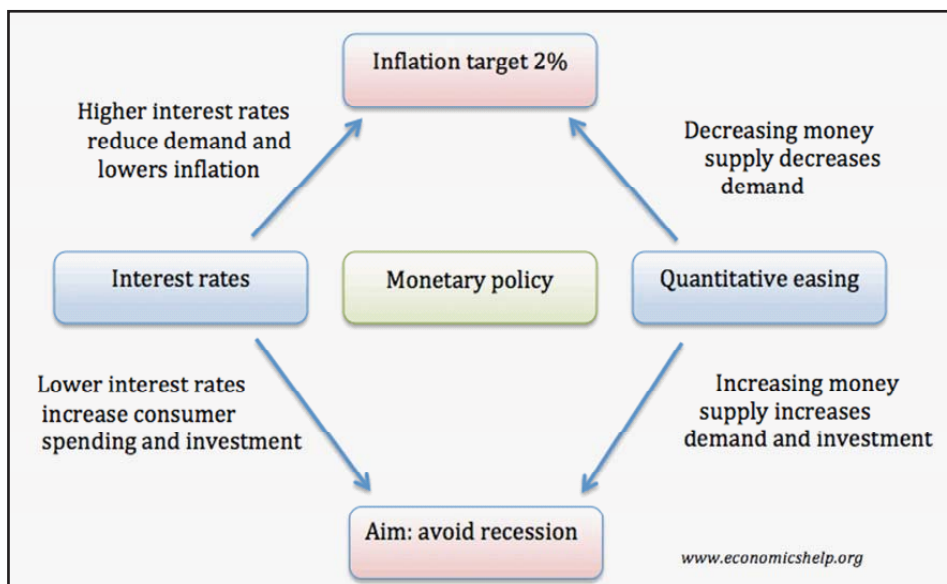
Inflation target 2%

Higher interest rates reduce demand and lowers inflation

Decreasing money supply decreases demand

Interest rates

Monetary policy

Quantitative easing

Lower interest rates increase consumer spending and investment

Increasing money supply increases demand and investment

Aim: avoid recession

www.economicshelp.org